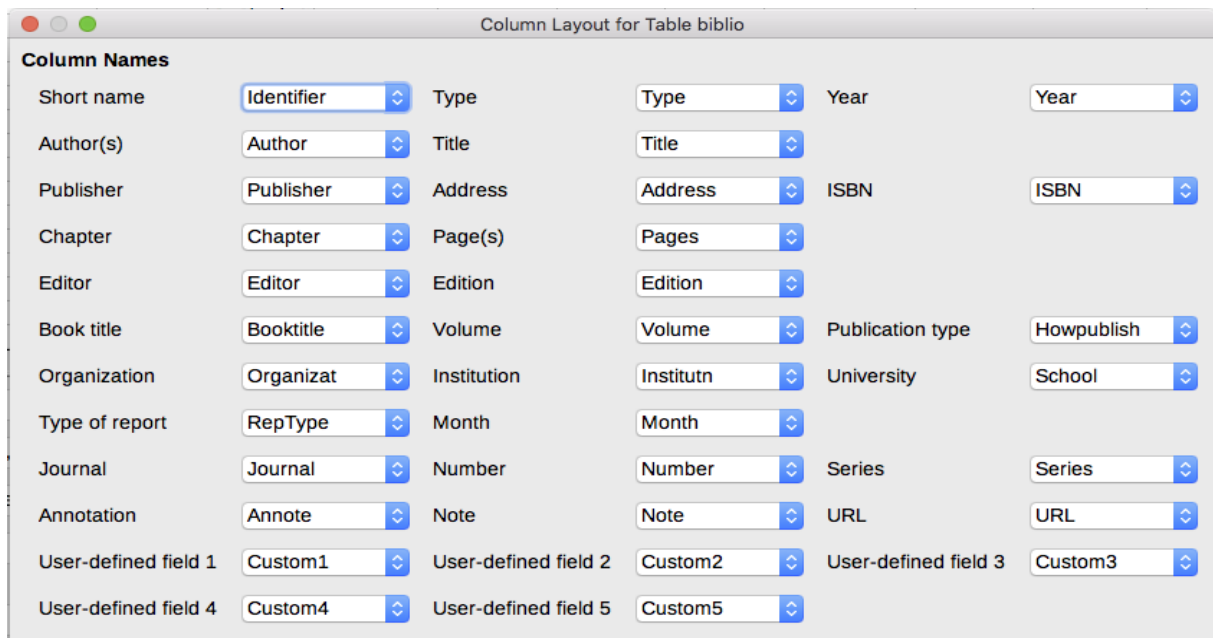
Column Layout for Table biblio

Column Names

| | | | | | |
|---|---|---|---|---|---|
| Short name | Identifier | Type | Type | Year | Year |
| Author(s) | Author | Title | Title | | |
| Publisher | Publisher | Address | Address | ISBN | ISBN |
| Chapter | Chapter | Page(s) | Pages | | |
| Editor | Editor | Edition | Edition | | |
| Book title | Booktitle | Volume | Volume | Publication type | Howpublish |
| Organization | Organizat | Institution | Institutn | University | School |
| Type of report | RepType | Month | Month | | |
| Journal | Journal | Number | Number | Series | Series |
| Annotation | Annote | Note | Note | URL | URL |
| User-defined field 1 | Custom1 | User-defined field 2 | Custom2 | User-defined field 3 | Custom3 |
| User-defined field 4 | Custom4 | User-defined field 5 | Custom5 | | |